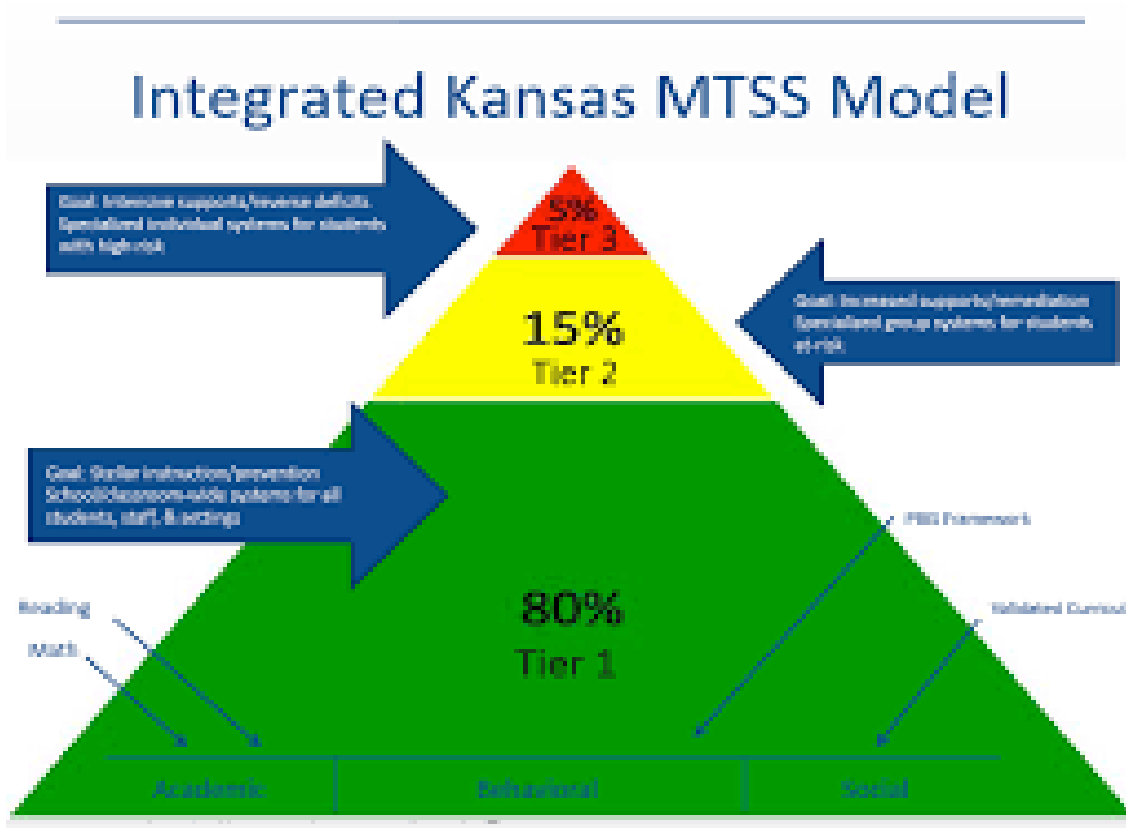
Integrated Kansas MTSS Model

Goal: Intensive supports/reverse deficits. Specialized individual systems for students with high-risk

5%
Tier 3

15%
Tier 2

Goal: Increased supports/remediation Specialized group systems for students at-risk

Goal: Stellar instruction/prevention School/classroom-wide systems for all students, staff, & settings

PBIS Framework

80%
Tier 1

Reading

Math

Validated Curricul

Academic

Behavioral

Social